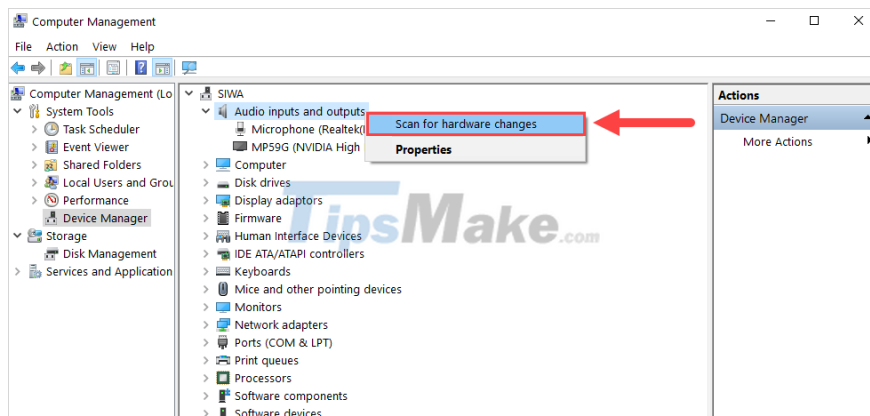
Computer Management

File Action View Help

Computer Management (Lo
System Tools
Task Scheduler
Event Viewer
Shared Folders
Local Users and Grou
Performance
Device Manager
Storage
Disk Management
Services and Application

SIWA
Audio inputs and outputs
Microphone (Realtek(
MP59G (NVIDIA High
Computer
Disk drives
Display adaptors
Firmware
Human Interface Devices
IDE ATA/ATAPI controllers
Keyboards
Mice and other pointing devices
Monitors
Network adapters
Ports (COM & LPT)
Print queues
Processors
Software components
Software devices

Scan for hardware changes
Properties

Actions
Device Manager
More Actions

TipsMake.com